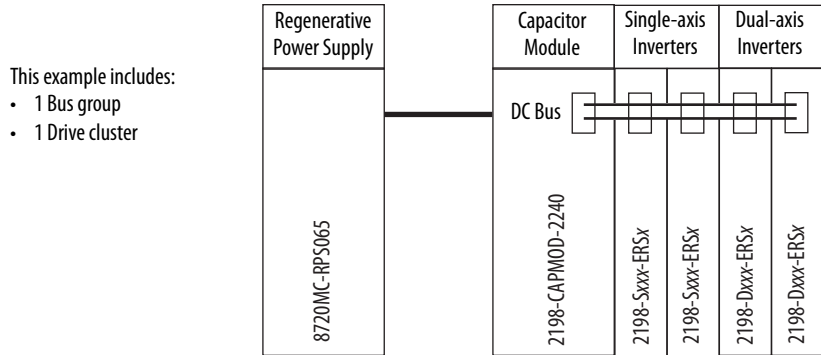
This example includes:
• 1 Bus group
• 1 Drive cluster

Regenerative Power Supply

Capacitor Module

Single-axis Inverters

Dual-axis Inverters

DC Bus

8720MC-RPS065

2198-CAPMOD-2240

2198-Sxxx-ERSx

2198-Sxxx-ERSx

2198-Dxxx-ERSx

2198-Dxxx-ERSx